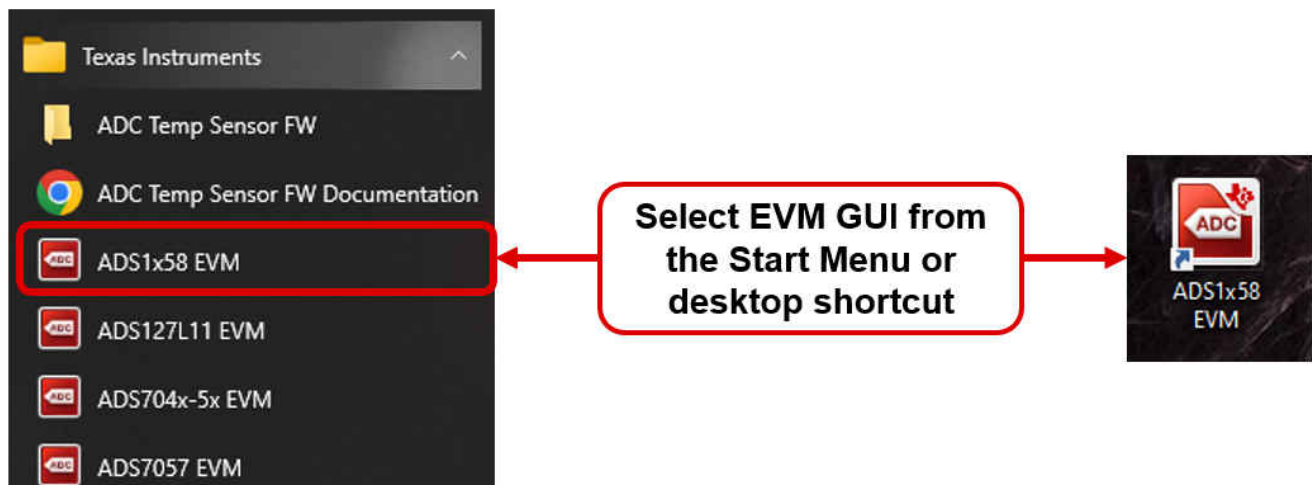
Texas Instruments

ADC Temp Sensor FW

ADC Temp Sensor FW Documentation

ADC ADS1x58 EVM

ADC ADS127L11 EVM

ADC ADS704x-5x EVM

ADC ADS7057 EVM

Select EVM GUI from the Start Menu or desktop shortcut

ADC

ADS1x58 EVM